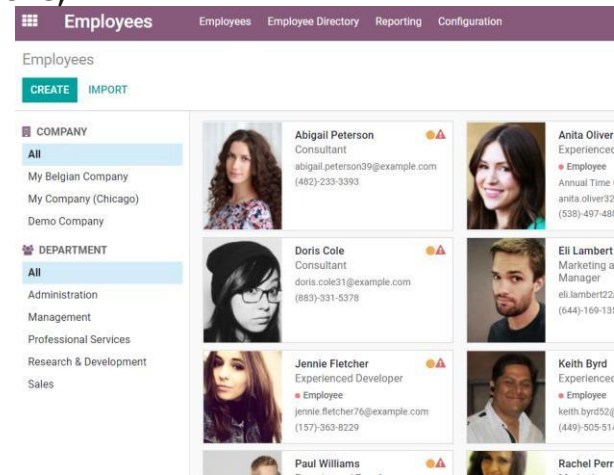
Employees Employees Employee Directory Reporting Configuration

Employees

CREATE IMPORT

COMPANY
All
My Belgian Company
My Company (Chicago)
Demo Company

DEPARTMENT
All
Administration
Management
Professional Services
Research & Development
Sales

Abigail Peterson
Consultant
abigail.peterson39@example.com
(482)-233-3393

Anita Oliver
Experienced
• Employee
Annual Time
anita.oliver32
(538)-497-48

Doris Cole
Consultant
doris.cole31@example.com
(883)-331-5378

Eli Lambert
Marketing a
Manager
eli.lambert22
(644)-169-13

Jennie Fletcher
Experienced Developer
• Employee
jennie.fletcher76@example.com
(157)-363-8229

Keith Byrd
Experienced
• Employee
keith.byrd52@
(449)-505-51

Paul Williams

Rachel Per